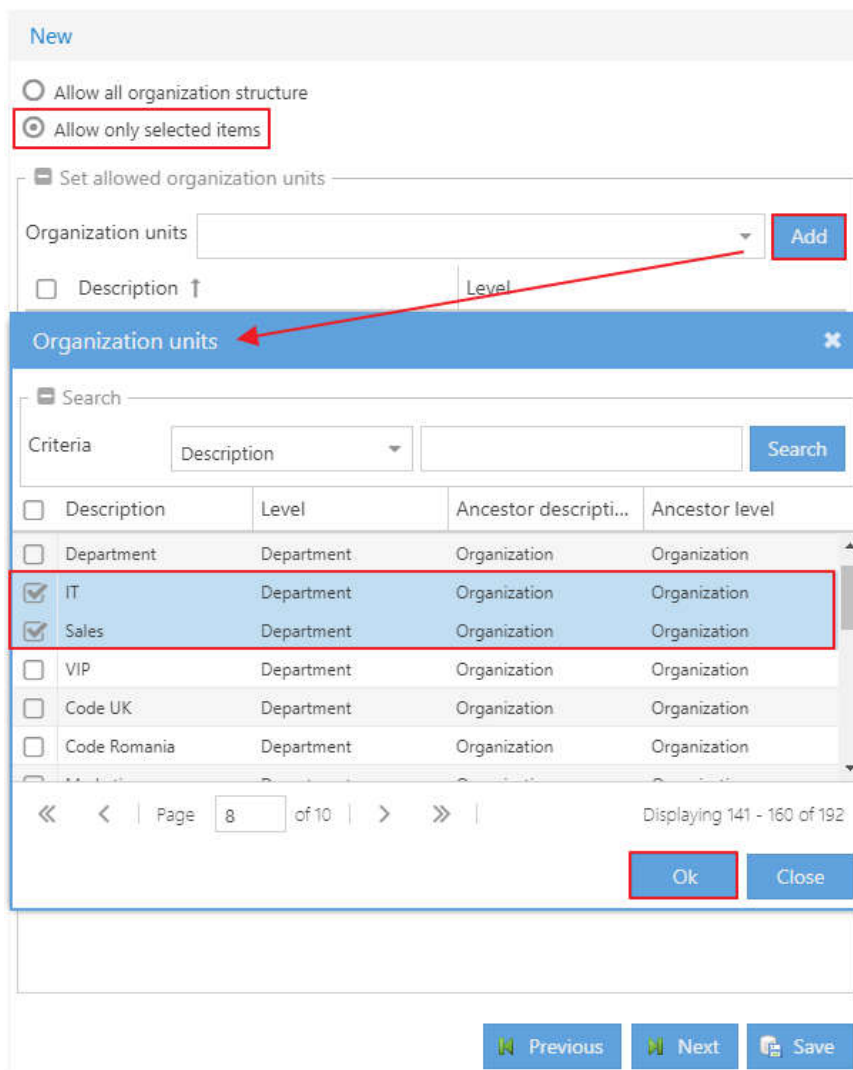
New

Allow all organization structure

Allow only selected items

Set allowed organization units

Organization units

Add

Description

Level

Organization units

Search

Criteria

Description

Search

| Description | Level | Ancestor descripti... | Ancestor level |
|---|---|---|---|
| Department | Department | Organization | Organization |
| IT | Department | Organization | Organization |
| Sales | Department | Organization | Organization |
| VIP | Department | Organization | Organization |
| Code UK | Department | Organization | Organization |
| Code Romania | Department | Organization | Organization |
| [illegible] | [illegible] | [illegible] | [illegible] |

Page 8 of 10

Displaying 141 - 160 of 192

Ok

Close

Previous

Next

Save